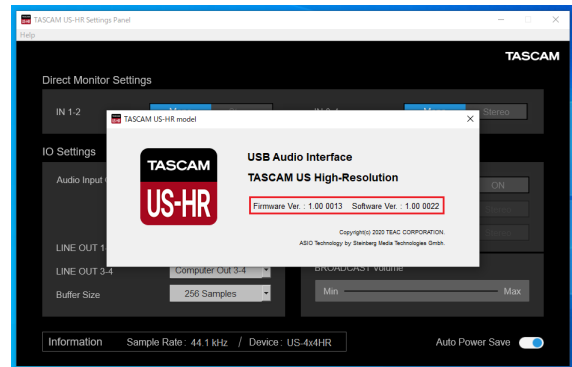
TASCAM US-HR Settings Panel
Help
TASCAM
Direct Monitor Settings
IN 1-2
Mono
IN 3-4
Mono
Stereo
IO Settings
Audio Input
ON
LINE OUT 1
LINE OUT 3-4
Computer Out 3-4
Buffer Size
256 Samples
BROADCAST Volume
Min
Max
Information
Sample Rate : 44.1 kHz / Device : US-4x4HR
Auto Power Save

TASCAM US-HR model
TASCAM
US-HR
USB Audio Interface
TASCAM US High-Resolution
Firmware Ver. : 1.00 0013 Software Ver. : 1.00 0022
Copyright(c) 2020 TEAC CORPORATION.
ASIO Technology by Steinberg Media Technologies Gmbh.